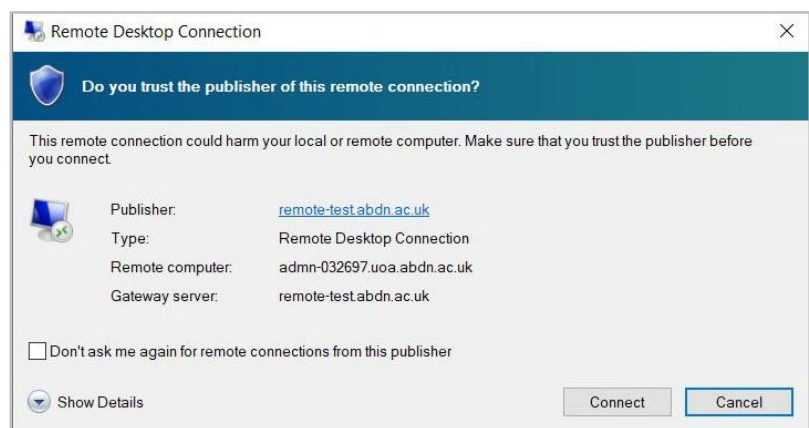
Remote Desktop Connection

Do you trust the publisher of this remote connection?

This remote connection could harm your local or remote computer. Make sure that you trust the publisher before you connect.

| | |
|---|---|
| Publisher: | remote-test.abdn.ac.uk |
| Type: | Remote Desktop Connection |
| Remote computer: | admn-032697.uoa.abdn.ac.uk |
| Gateway server: | remote-test.abdn.ac.uk |

Don't ask me again for remote connections from this publisher

Show Details

Connect

Cancel